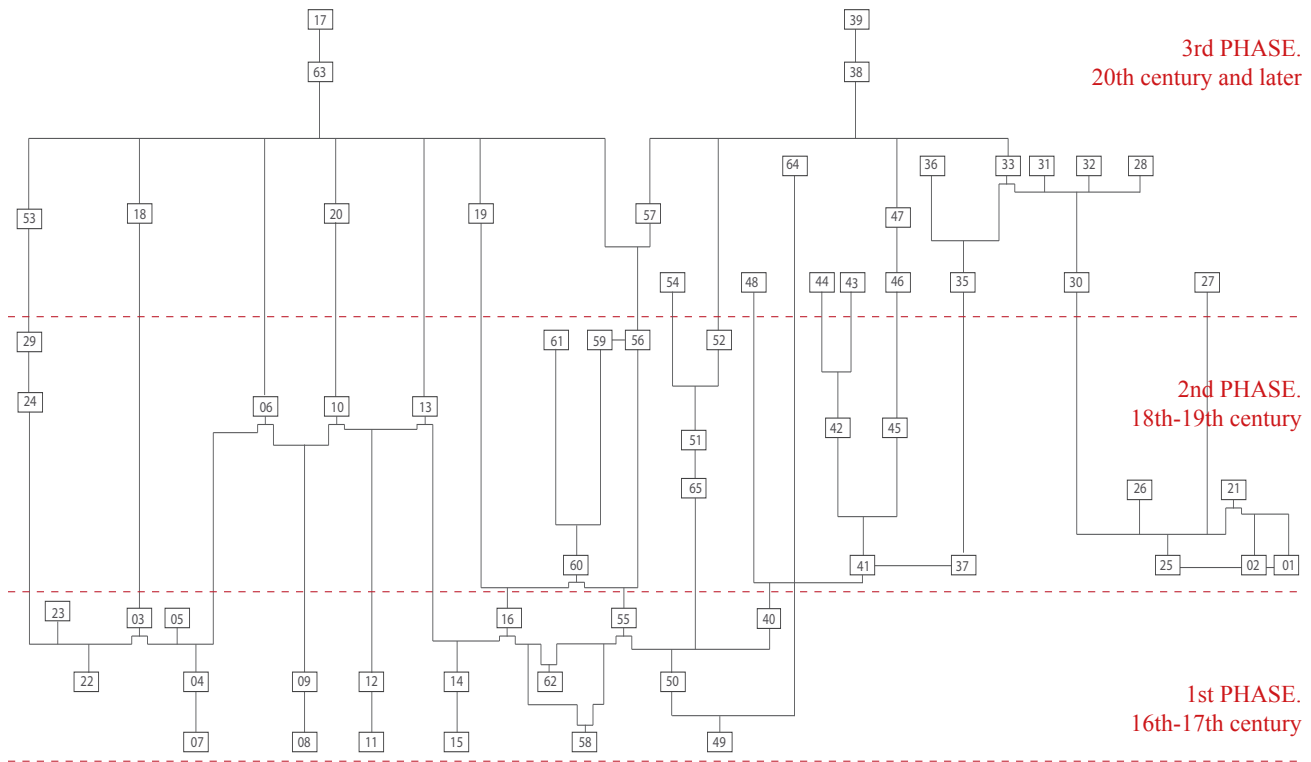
17
63
39
38
3rd PHASE.
20th century and later
64
36
33
31
32
28
53
18
20
19
57
47
54
48
44
43
46
35
30
27
29
61
59
56
52
24
06
10
13
2nd PHASE.
18th-19th century
51
42
45
65
26
21
60
41
37
25
02
01
23
03
05
16
55
40
22
04
09
12
14
62
50
1st PHASE.
16th-17th century
07
08
11
15
58
49